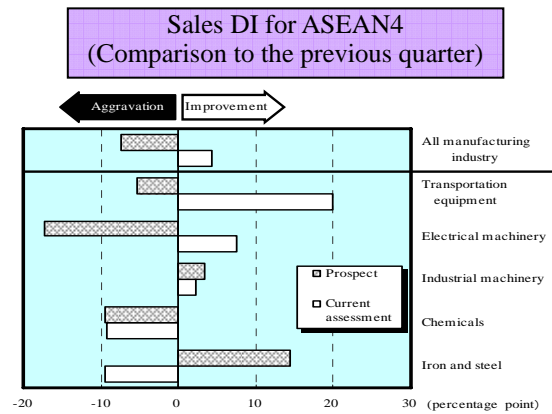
Sales DI for ASEAN4
(Comparison to the previous quarter)

Aggravation

Improvement

All manufacturing industry

Transportation equipment

Electrical machinery

Industrial machinery

Chemicals

Iron and steel

Prospect

Current assessment

-20

-10

0

10

20

30

(percentage point)